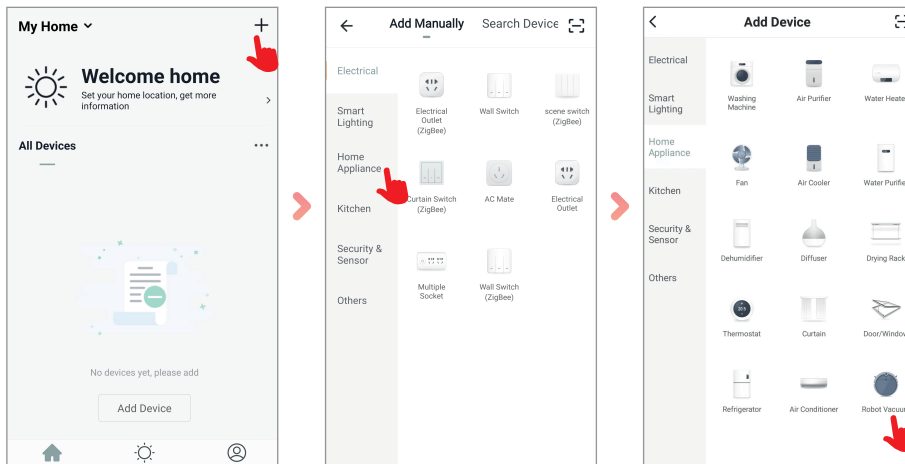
My Home

Welcome home
Set your home location, get more information

All Devices

No devices yet, please add

Add Device

Add Manually Search Device

Electrical
Smart Lighting
Home Appliance
Kitchen
Security & Sensor
Others

Electrical Outlet (ZigBee)
Wall Switch
scene switch (ZigBee)
Curtain Switch (ZigBee)
AC Mate
Electrical Outlet
Multiple Socket
Wall Switch (ZigBee)

Add Device

Electrical
Smart Lighting
Home Appliance
Kitchen
Security & Sensor
Others

Washing Machine
Air Purifier
Water Heate
Fan
Air Cooler
Water Purifie
Dehumidifier
Diffuser
Drying Rack
Thermostat
Curtain
Door/Window
Refrigerator
Air Conditioner
Robot Vacuu